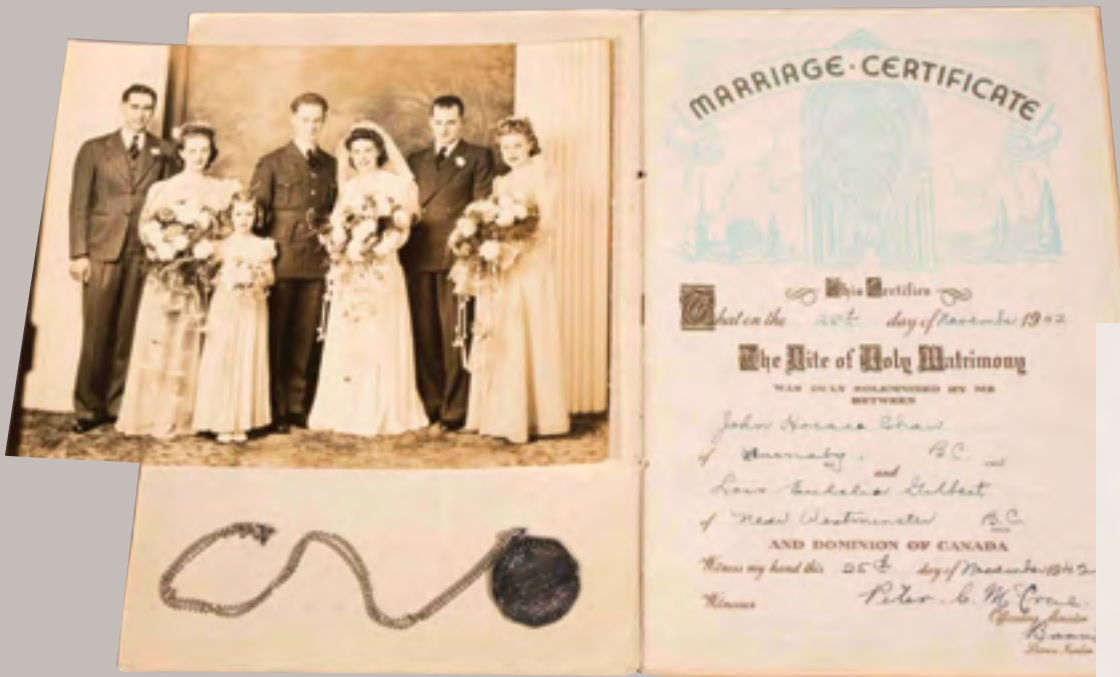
MARRIAGE·CERTIFICATE

This Certifies

That on the 25th day of November 1942

The Rite of Holy Matrimony

WAS DULY SOLEMNIZED BY ME BETWEEN

John Horace Chaw

of Burnaby, B.C.

and

Lois Eulalia Gilbert

of New Westminster B.C.

AND DOMINION OF CANADA

Witness my hand this 25th day of November 1942

Witnesses Peter C. McCrae

Officiating Minister

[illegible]